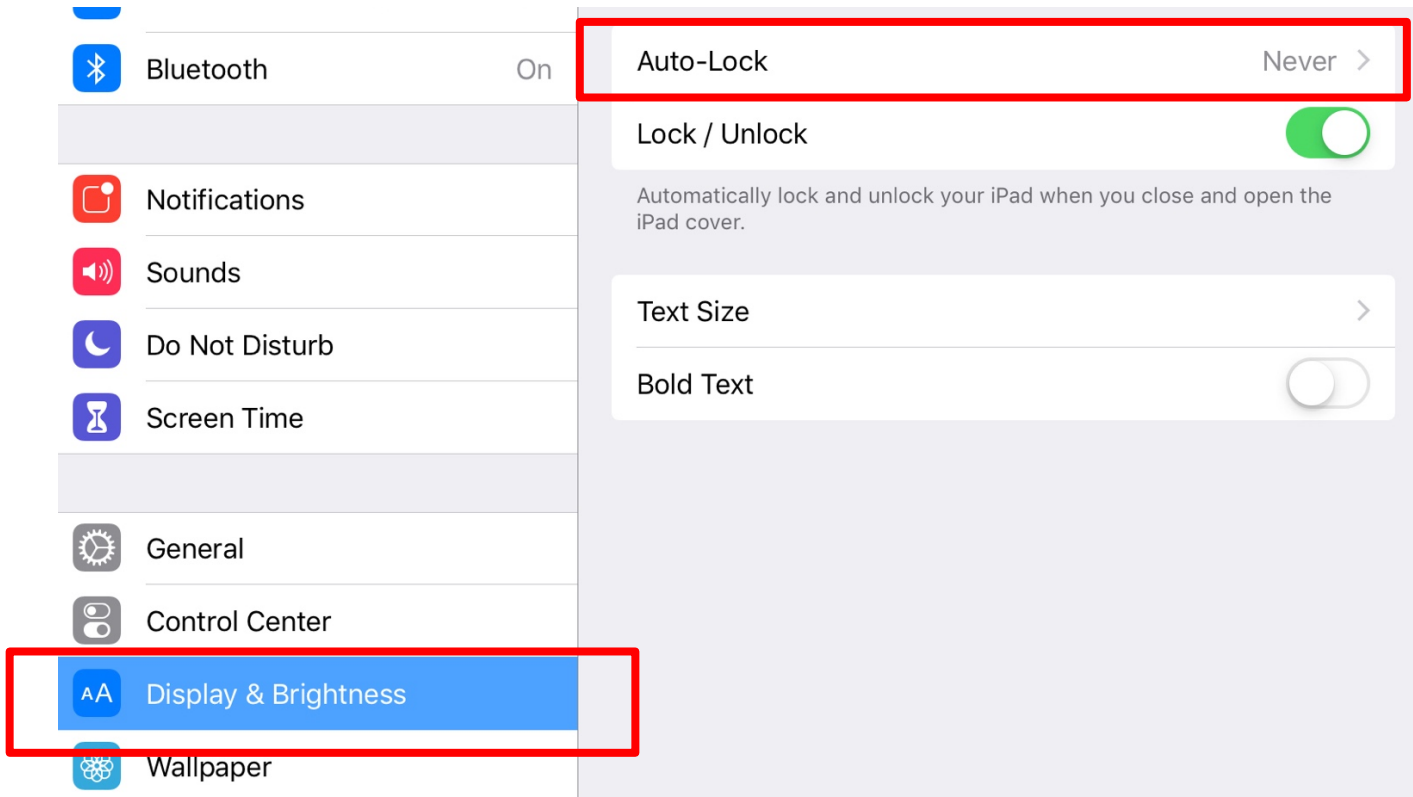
Bluetooth On

Notifications

Sounds

Do Not Disturb

Screen Time

General

Control Center

AA Display & Brightness

Wallpaper

Auto-Lock Never >

Lock / Unlock

Automatically lock and unlock your iPad when you close and open the iPad cover.

Text Size >

Bold Text